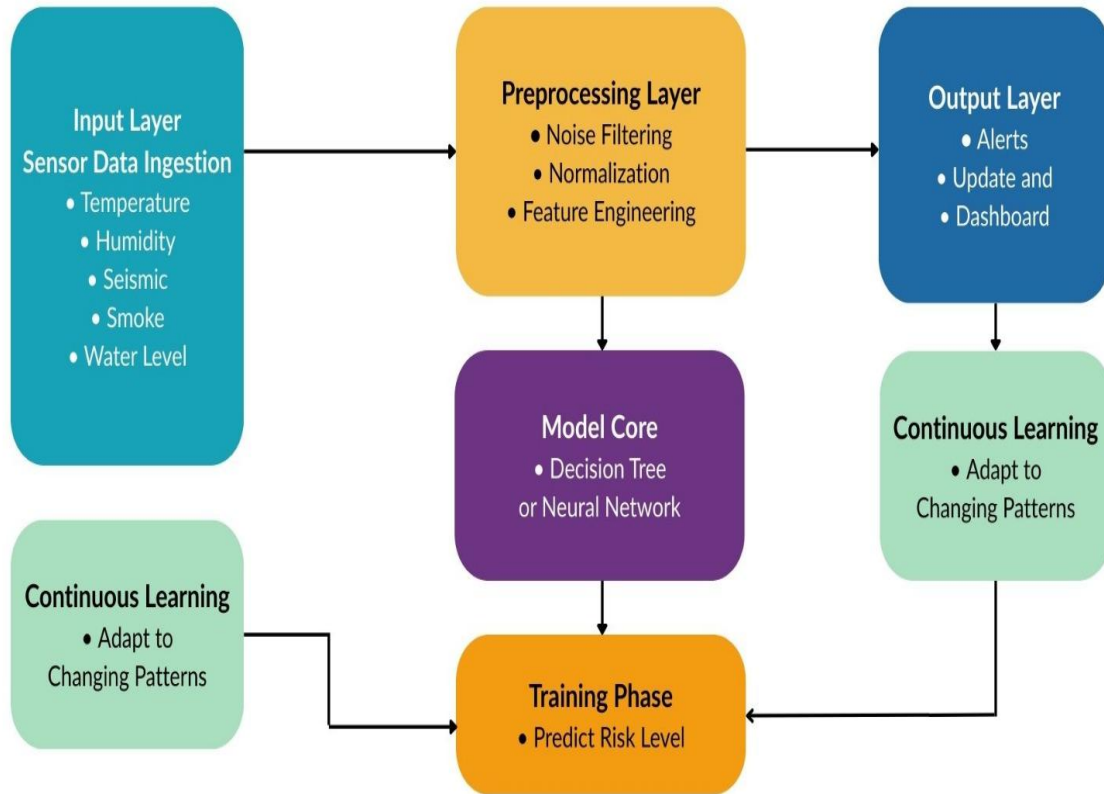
Input Layer
Sensor Data Ingestion
• Temperature
• Humidity
• Seismic
• Smoke
• Water Level

Preprocessing Layer
• Noise Filtering
• Normalization
• Feature Engineering

Output Layer
• Alerts
• Update and
• Dashboard

Model Core
• Decision Tree
or Neural Network

Continuous Learning
• Adapt to
Changing Patterns

Continuous Learning
• Adapt to
Changing Patterns

Training Phase
• Predict Risk Level